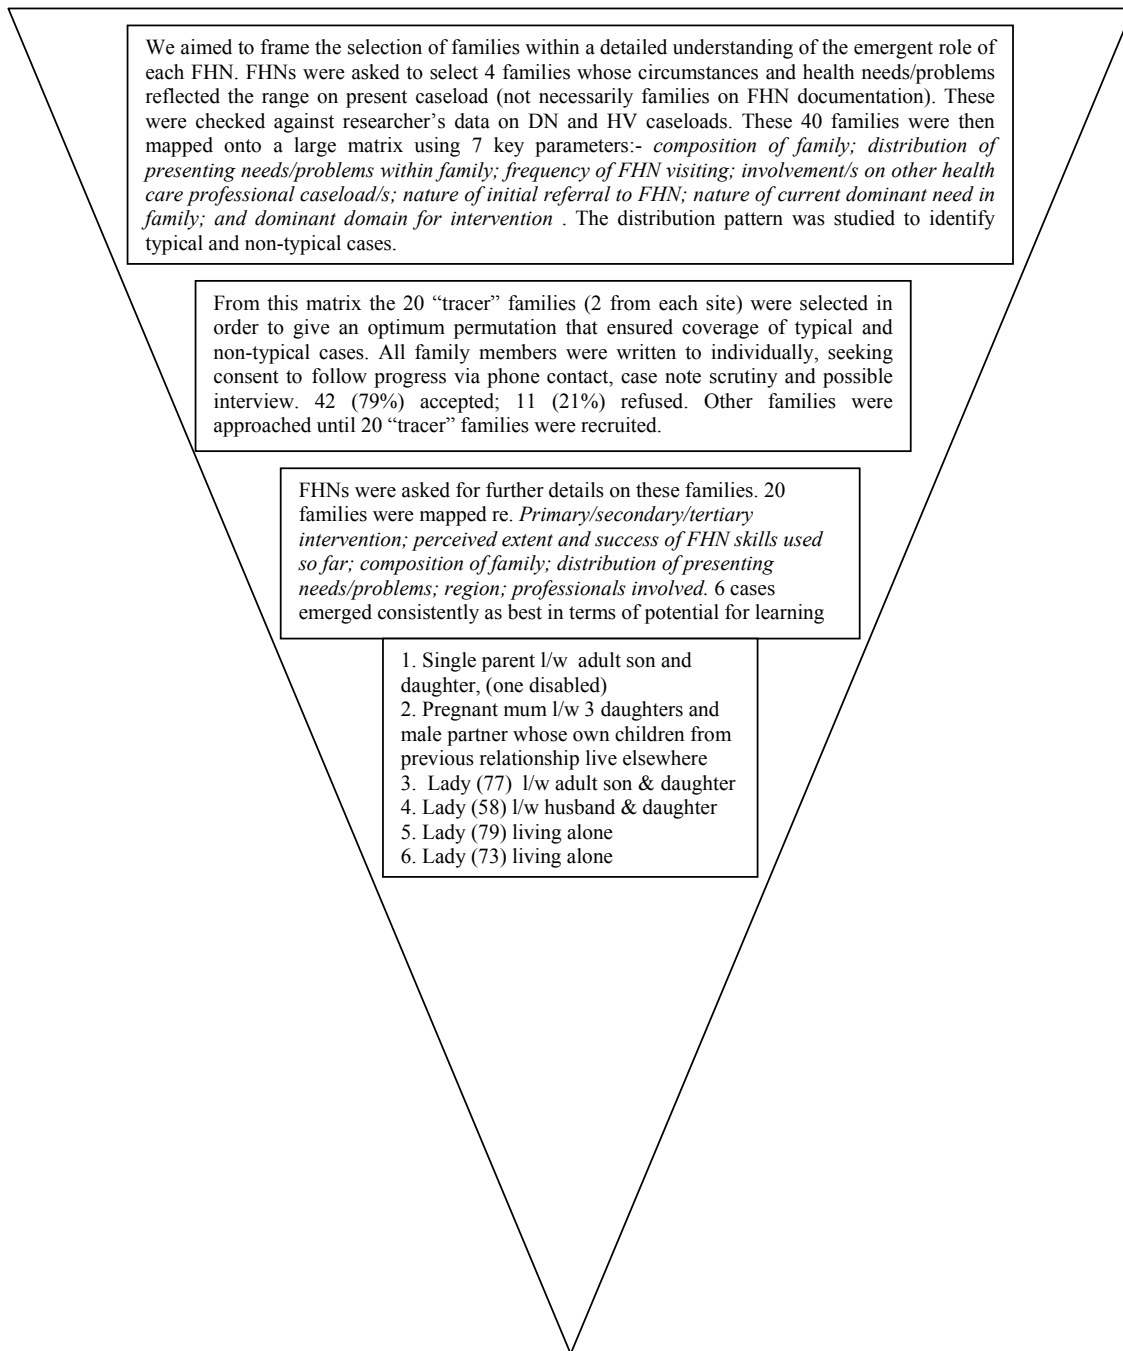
We aimed to frame the selection of families within a detailed understanding of the emergent role of each FHN. FHNs were asked to select 4 families whose circumstances and health needs/problems reflected the range on present caseload (not necessarily families on FHN documentation). These were checked against researcher's data on DN and HV caseloads. These 40 families were then mapped onto a large matrix using 7 key parameters:- composition of family; distribution of presenting needs/problems within family; frequency of FHN visiting; involvement/s on other health care professional caseload/s; nature of initial referral to FHN; nature of current dominant need in family; and dominant domain for intervention . The distribution pattern was studied to identify typical and non-typical cases.

From this matrix the 20 "tracer" families (2 from each site) were selected in order to give an optimum permutation that ensured coverage of typical and non-typical cases. All family members were written to individually, seeking consent to follow progress via phone contact, case note scrutiny and possible interview. 42 (79%) accepted; 11 (21%) refused. Other families were approached until 20 "tracer" families were recruited.

FHNs were asked for further details on these families. 20 families were mapped re. Primary/secondary/tertiary intervention; perceived extent and success of FHN skills used so far; composition of family; distribution of presenting needs/problems; region; professionals involved. 6 cases emerged consistently as best in terms of potential for learning

1. Single parent l/w adult son and daughter, (one disabled)
2. Pregnant mum l/w 3 daughters and male partner whose own children from previous relationship live elsewhere
3. Lady (77) l/w adult son & daughter
4. Lady (58) l/w husband & daughter
5. Lady (79) living alone
6. Lady (73) living alone